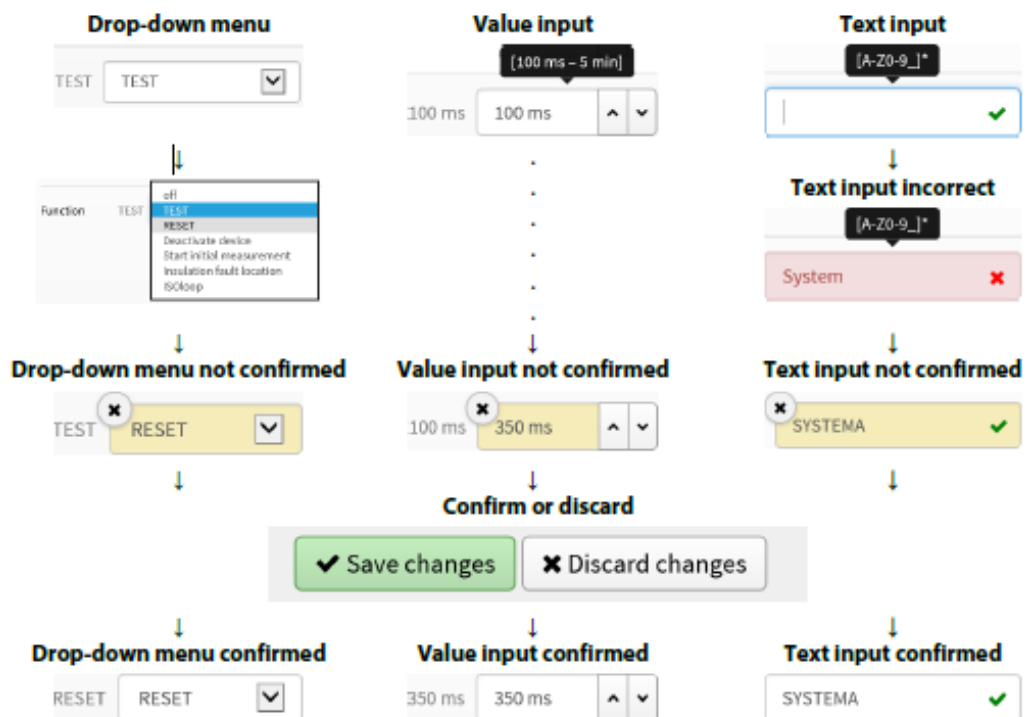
Drop-down menu

TEST TEST

↓

Function TEST
off
TEST
RESET
Deactivate device
Start initial measurement
Insulation fault location
ISOloop

↓

Drop-down menu not confirmed

TEST RESET

↓

Value input

[100 ms – 5 min]

100 ms 100 ms

↓

Value input not confirmed

100 ms 350 ms

↓

Text input

[A-Z0-9_]*

↓

Text input incorrect

[A-Z0-9_]*

System

↓

Text input not confirmed

SYSTEMA

↓

Confirm or discard

Save changes Discard changes

↓

Drop-down menu confirmed

RESET RESET

↓

Value input confirmed

350 ms 350 ms

↓

Text input confirmed

SYSTEMA